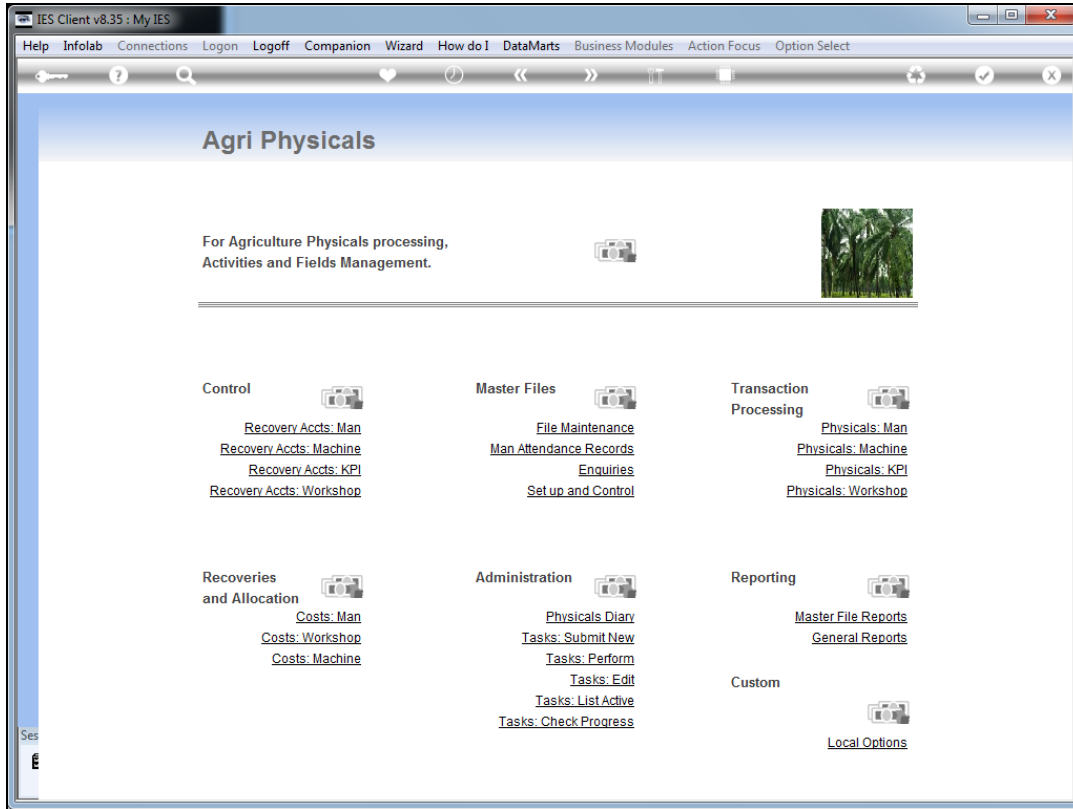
IES Client v8.35 : My IES

Help Infolab Connections Logon Logoff Companion Wizard How do I DataMarts Business Modules Action Focus Option Select

Agri Physicals

For Agriculture Physicals processing, Activities and Fields Management.

Control

Recovery Accts: Man
Recovery Accts: Machine
Recovery Accts: KPI
Recovery Accts: Workshop

Master Files

File Maintenance
Man Attendance Records
Enquiries
Set up and Control

Transaction Processing

Physicals: Man
Physicals: Machine
Physicals: KPI
Physicals: Workshop

Recoveries and Allocation

Costs: Man
Costs: Workshop
Costs: Machine

Administration

Physicals Diary
Tasks: Submit New
Tasks: Perform
Tasks: Edit
Tasks: List Active
Tasks: Check Progress

Reporting

Master File Reports
General Reports

Custom

Local Options

Ses